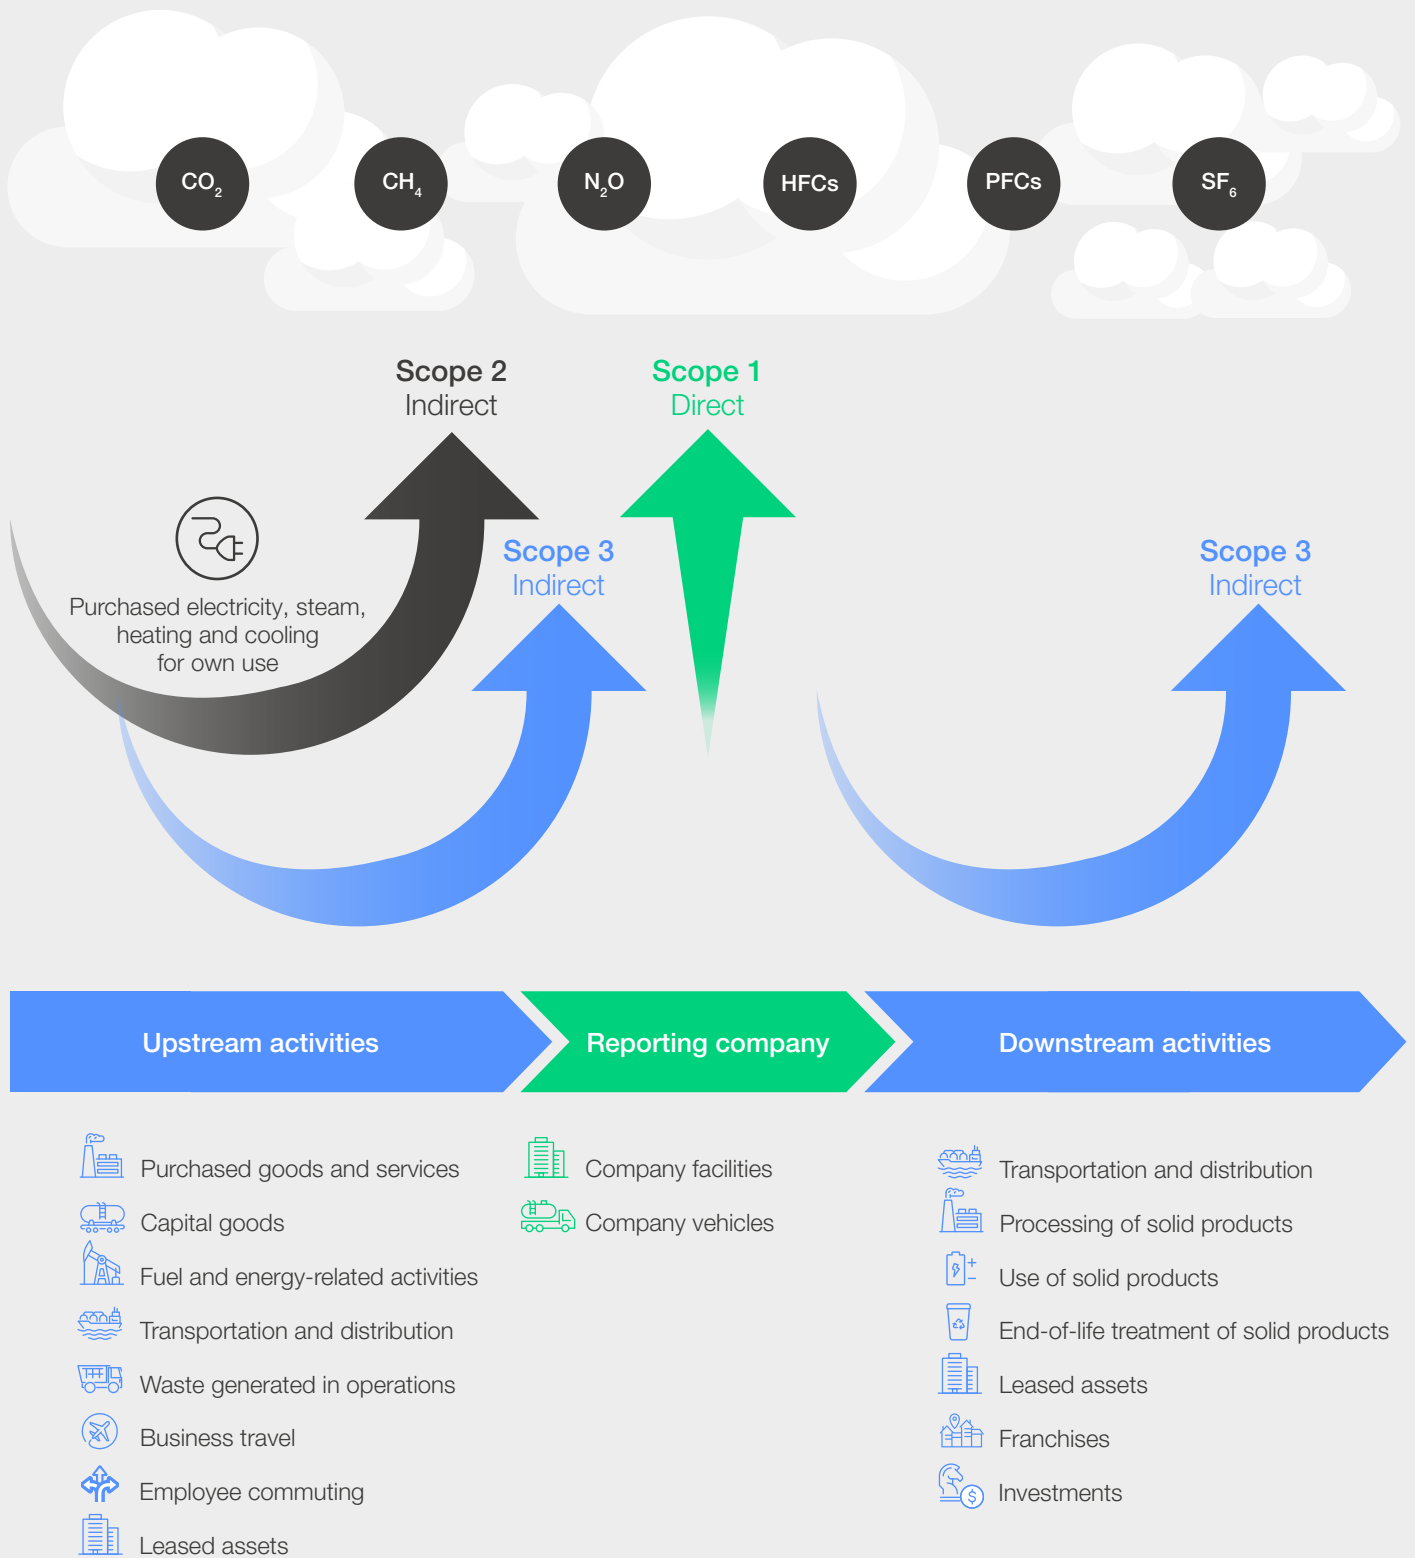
$CO_2$ $CH_4$ $N_2O$ HFCs PFCs $SF_6$

Scope 2
Indirect

Scope 1
Direct

Purchased electricity, steam, heating and cooling for own use

Scope 3
Indirect

Scope 3
Indirect

Upstream activities

Reporting company

Downstream activities

Purchased goods and services

Capital goods

Fuel and energy-related activities

Transportation and distribution

Waste generated in operations

Business travel

Employee commuting

Leased assets

Company facilities

Company vehicles

Transportation and distribution

Processing of solid products

Use of solid products

End-of-life treatment of solid products

Leased assets

Franchises

Investments